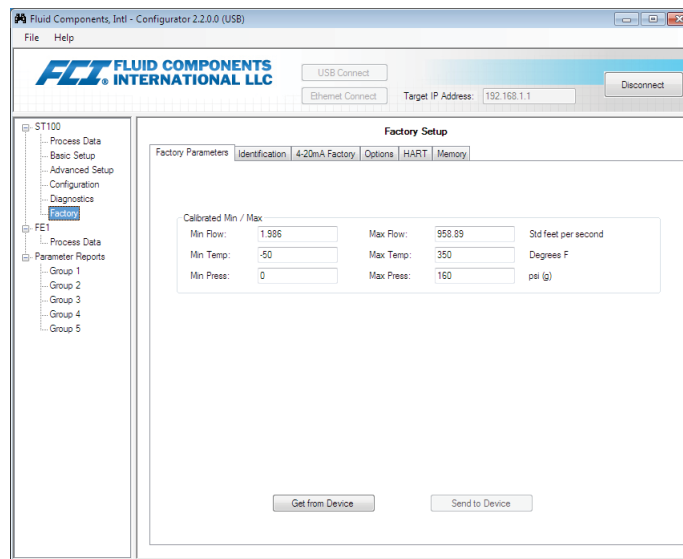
Fluid Components, Intl - Configurator 2.2.0.0 (USB)

File Help

FCI® FLUID COMPONENTS INTERNATIONAL LLC

USB Connect

Ethernet Connect

Target IP Address: 192.168.1.1

Disconnect

ST100
Process Data
Basic Setup
Advanced Setup
Configuration
Diagnostics
Factory
FE1
Process Data
Parameter Reports
Group 1
Group 2
Group 3
Group 4
Group 5

Factory Setup

Factory Parameters | Identification | 4-20mA Factory | Options | HART | Memory

Calibrated Min / Max

| | | | | |
|---|---|---|---|---|
| Min Flow: | 1.986 | Max Flow: | 958.89 | Std feet per second |
| Min Temp: | -50 | Max Temp: | 350 | Degrees F |
| Min Press: | 0 | Max Press: | 160 | psi (g) |

Get from Device

Send to Device